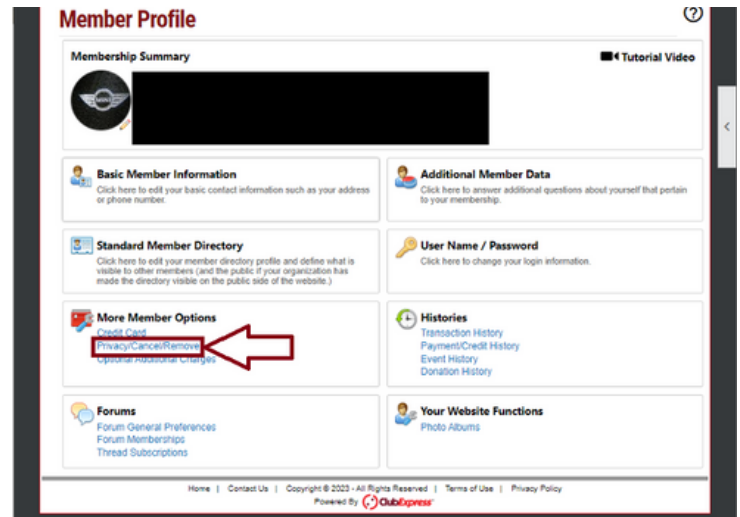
Member Profile

Membership Summary

Tutorial Video

Basic Member Information
Click here to edit your basic contact information such as your address or phone number.

Additional Member Data
Click here to answer additional questions about yourself that pertain to your membership.

Standard Member Directory
Click here to edit your member directory profile and define what is visible to other members (and the public if your organization has made the directory visible on the public side of the website.)

User Name / Password
Click here to change your login information.

More Member Options
Credit Card
Privacy/Cancel/Remove
Optional Additional Charges

Histories
Transaction History
Payment/Credit History
Event History
Donation History

Forums
Forum General Preferences
Forum Memberships
Thread Subscriptions

Your Website Functions
Photo Albums

Home | Contact Us | Copyright © 2023 - All Rights Reserved | Terms of Use | Privacy Policy
Powered By ClubExpress